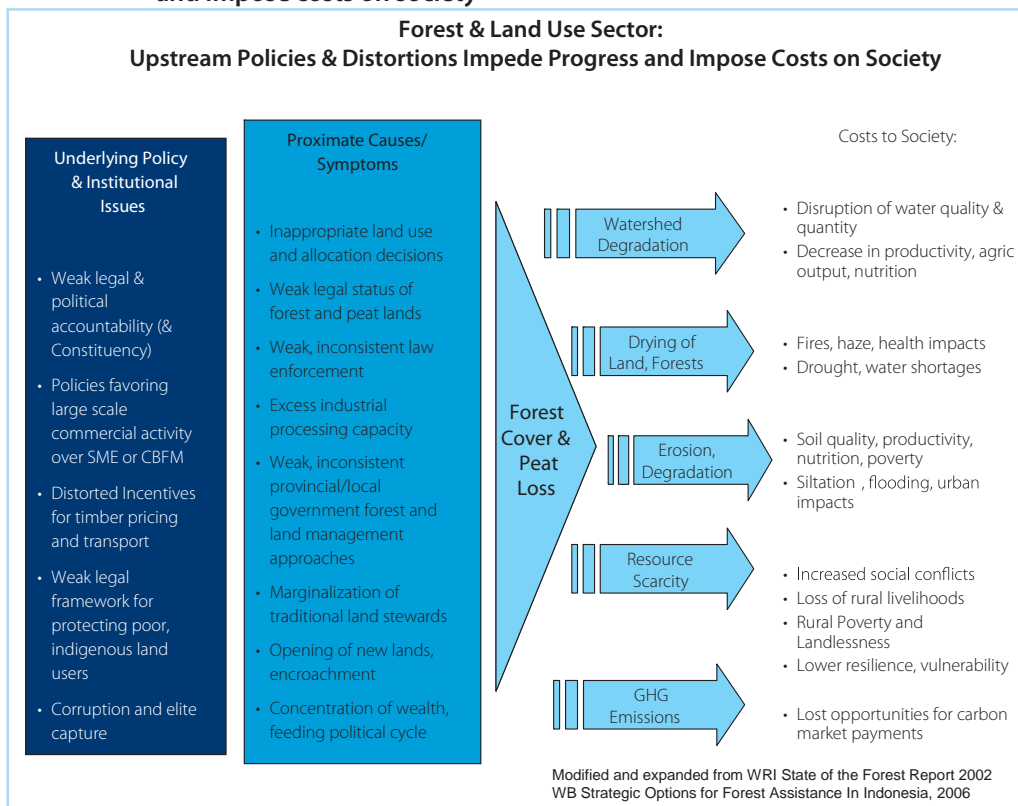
Forest & Land Use Sector:
Upstream Policies & Distortions Impede Progress and Impose Costs on Society

Underlying Policy & Institutional Issues

• Weak legal & political accountability (& Constituency)
• Policies favoring large scale commercial activity over SME or CBFM
• Distorted Incentives for timber pricing and transport
• Weak legal framework for protecting poor, indigenous land users
• Corruption and elite capture

Proximate Causes/ Symptoms

• Inappropriate land use and allocation decisions
• Weak legal status of forest and peat lands
• Weak, inconsistent law enforcement
• Excess industrial processing capacity
• Weak, inconsistent provincial/local government forest and land management approaches
• Marginalization of traditional land stewards
• Opening of new lands, encroachment
• Concentration of wealth, feeding political cycle

Forest Cover & Peat Loss

Watershed Degradation

Drying of Land, Forests

Erosion, Degradation

Resource Scarcity

GHG Emissions

Costs to Society:

• Disruption of water quality & quantity
• Decrease in productivity, agric output, nutrition

• Fires, haze, health impacts
• Drought, water shortages

• Soil quality, productivity, nutrition, poverty
• Siltation , flooding, urban impacts

• Increased social conflicts
• Loss of rural livelihoods
• Rural Poverty and Landlessness
• Lower resilience, vulnerability

• Lost opportunities for carbon market payments

Modified and expanded from WRI State of the Forest Report 2002
WB Strategic Options for Forest Assistance In Indonesia, 2006